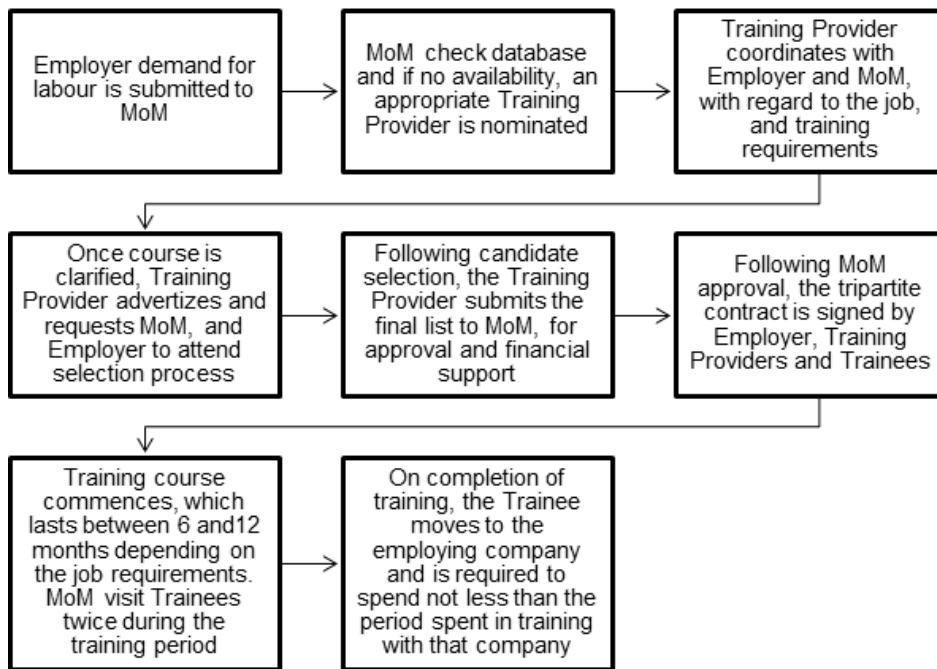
Employer demand for labour is submitted to MoM

MoM check database and if no availability, an appropriate Training Provider is nominated

Training Provider coordinates with Employer and MoM, with regard to the job, and training requirements

Once course is clarified, Training Provider advertizes and requests MoM, and Employer to attend selection process

Following candidate selection, the Training Provider submits the final list to MoM, for approval and financial support

Following MoM approval, the tripartite contract is signed by Employer, Training Providers and Trainees

Training course commences, which lasts between 6 and12 months depending on the job requirements. MoM visit Trainees twice during the training period

On completion of training, the Trainee moves to the employing company and is required to spend not less than the period spent in training with that company